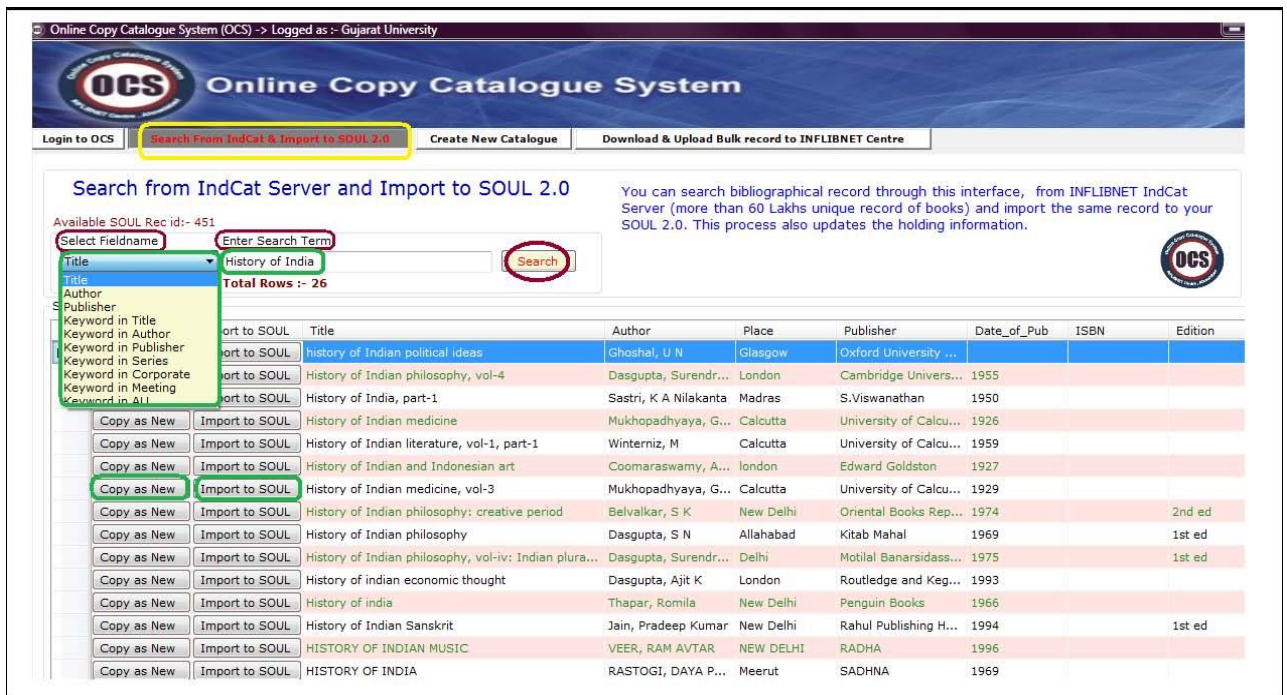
Online Copy Catalogue System (OCS) -> Logged as :- Gujarat University

OCS Online Copy Catalogue System

Login to OCS | Search From IndCat & Import to SOUL 2.0 | Create New Catalogue | Download & Upload Bulk record to INFLIBNET Centre

Search from IndCat Server and Import to SOUL 2.0

You can search bibliographical record through this interface, from INFLIBNET IndCat Server (more than 60 Lakhs unique record of books) and import the same record to your SOUL 2.0. This process also updates the holding information.

Available SOUL Rec id:- 451

Select Fieldname

Enter Search Term

Title

History of India

Search

Total Rows :- 26

Title
Author
Publisher
Keyword in Title
Keyword in Author
Keyword in Publisher
Keyword in Series
Keyword in Corporate
Keyword in Meeting
Keyword in All

| | Import to SOUL | Title | Author | Place | Publisher | Date_of_Pub | ISBN | Edition |
|---|---|---|---|---|---|---|---|---|
| | Import to SOUL | history of Indian political ideas | Ghoshal, U N | Glasgow | Oxford University ... | | | |
| | Import to SOUL | History of Indian philosophy, vol-4 | Dasgupta, Surendr... | London | Cambridge Univers... | 1955 | | |
| | Import to SOUL | History of India, part-1 | Sastri, K A Nilakanta | Madras | S.Viswanathan | 1950 | | |
| Copy as New | Import to SOUL | History of Indian medicine | Mukhopadhyaya, G... | Calcutta | University of Calcu... | 1926 | | |
| Copy as New | Import to SOUL | History of Indian literature, vol-1, part-1 | Winterniz, M | Calcutta | University of Calcu... | 1959 | | |
| Copy as New | Import to SOUL | History of Indian and Indonesian art | Coomaraswamy, A... | london | Edward Goldston | 1927 | | |
| Copy as New | Import to SOUL | History of Indian medicine, vol-3 | Mukhopadhyaya, G... | Calcutta | University of Calcu... | 1929 | | |
| Copy as New | Import to SOUL | History of Indian philosophy: creative period | Belvalkar, S K | New Delhi | Oriental Books Rep... | 1974 | | 2nd ed |
| Copy as New | Import to SOUL | History of Indian philosophy | Dasgupta, S N | Allahabad | Kitab Mahal | 1969 | | 1st ed |
| Copy as New | Import to SOUL | History of Indian philosophy, vol-iv: Indian plura... | Dasgupta, Surendr... | Delhi | Motilal Banarsidass... | 1975 | | 1st ed |
| Copy as New | Import to SOUL | History of indian economic thought | Dasgupta, Ajit K | London | Routledge and Keg... | 1993 | | |
| Copy as New | Import to SOUL | History of india | Thapar, Romila | New Delhi | Penguin Books | 1966 | | |
| Copy as New | Import to SOUL | History of Indian Sanskrit | Jain, Pradeep Kumar | New Delhi | Rahul Publishing H... | 1994 | | 1st ed |
| Copy as New | Import to SOUL | HISTORY OF INDIAN MUSIC | VEER, RAM AVTAR | NEW DELHI | RADHA | 1996 | | |
| Copy as New | Import to SOUL | HISTORY OF INDIA | RASTOGI, DAYA P... | Meerut | SADHNA | 1969 | | |